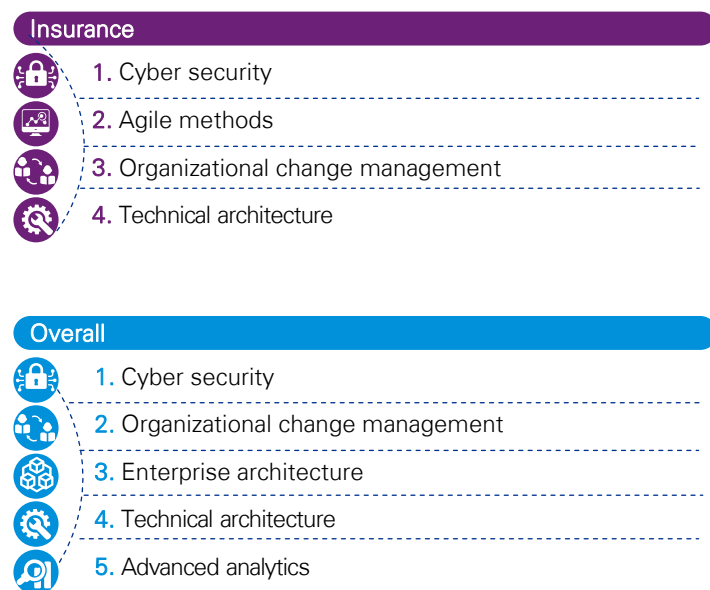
Insurance

1. Cyber security
2. Agile methods
3. Organizational change management
4. Technical architecture

Overall

1. Cyber security
2. Organizational change management
3. Enterprise architecture
4. Technical architecture
5. Advanced analytics